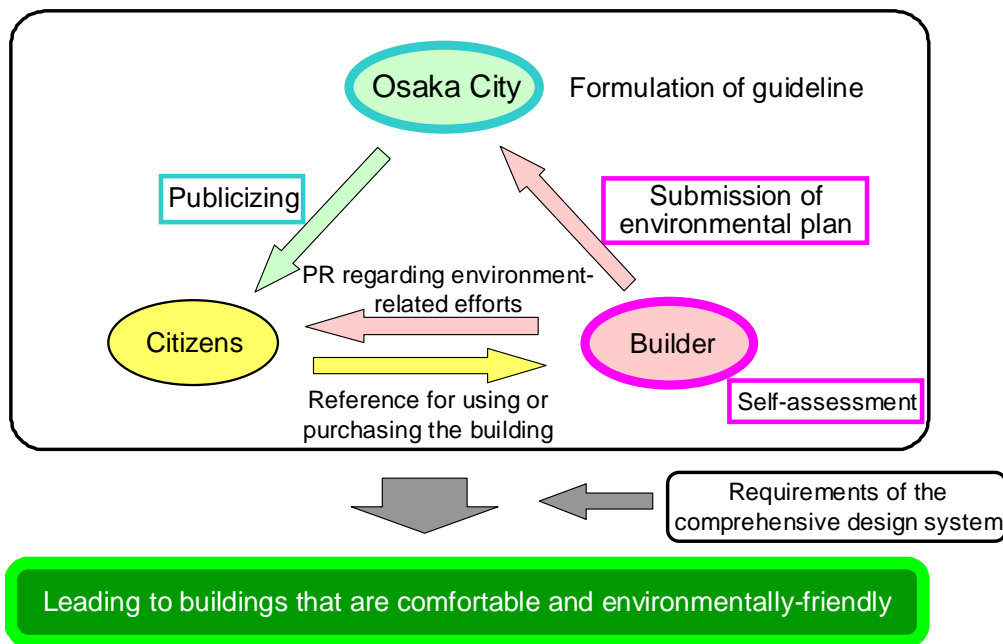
Osaka City

Formulation of guideline

Publicizing

Submission of environmental plan

PR regarding environment-related efforts

Citizens

Builder

Reference for using or purchasing the building

Self-assessment

Requirements of the comprehensive design system

Leading to buildings that are comfortable and environmentally-friendly